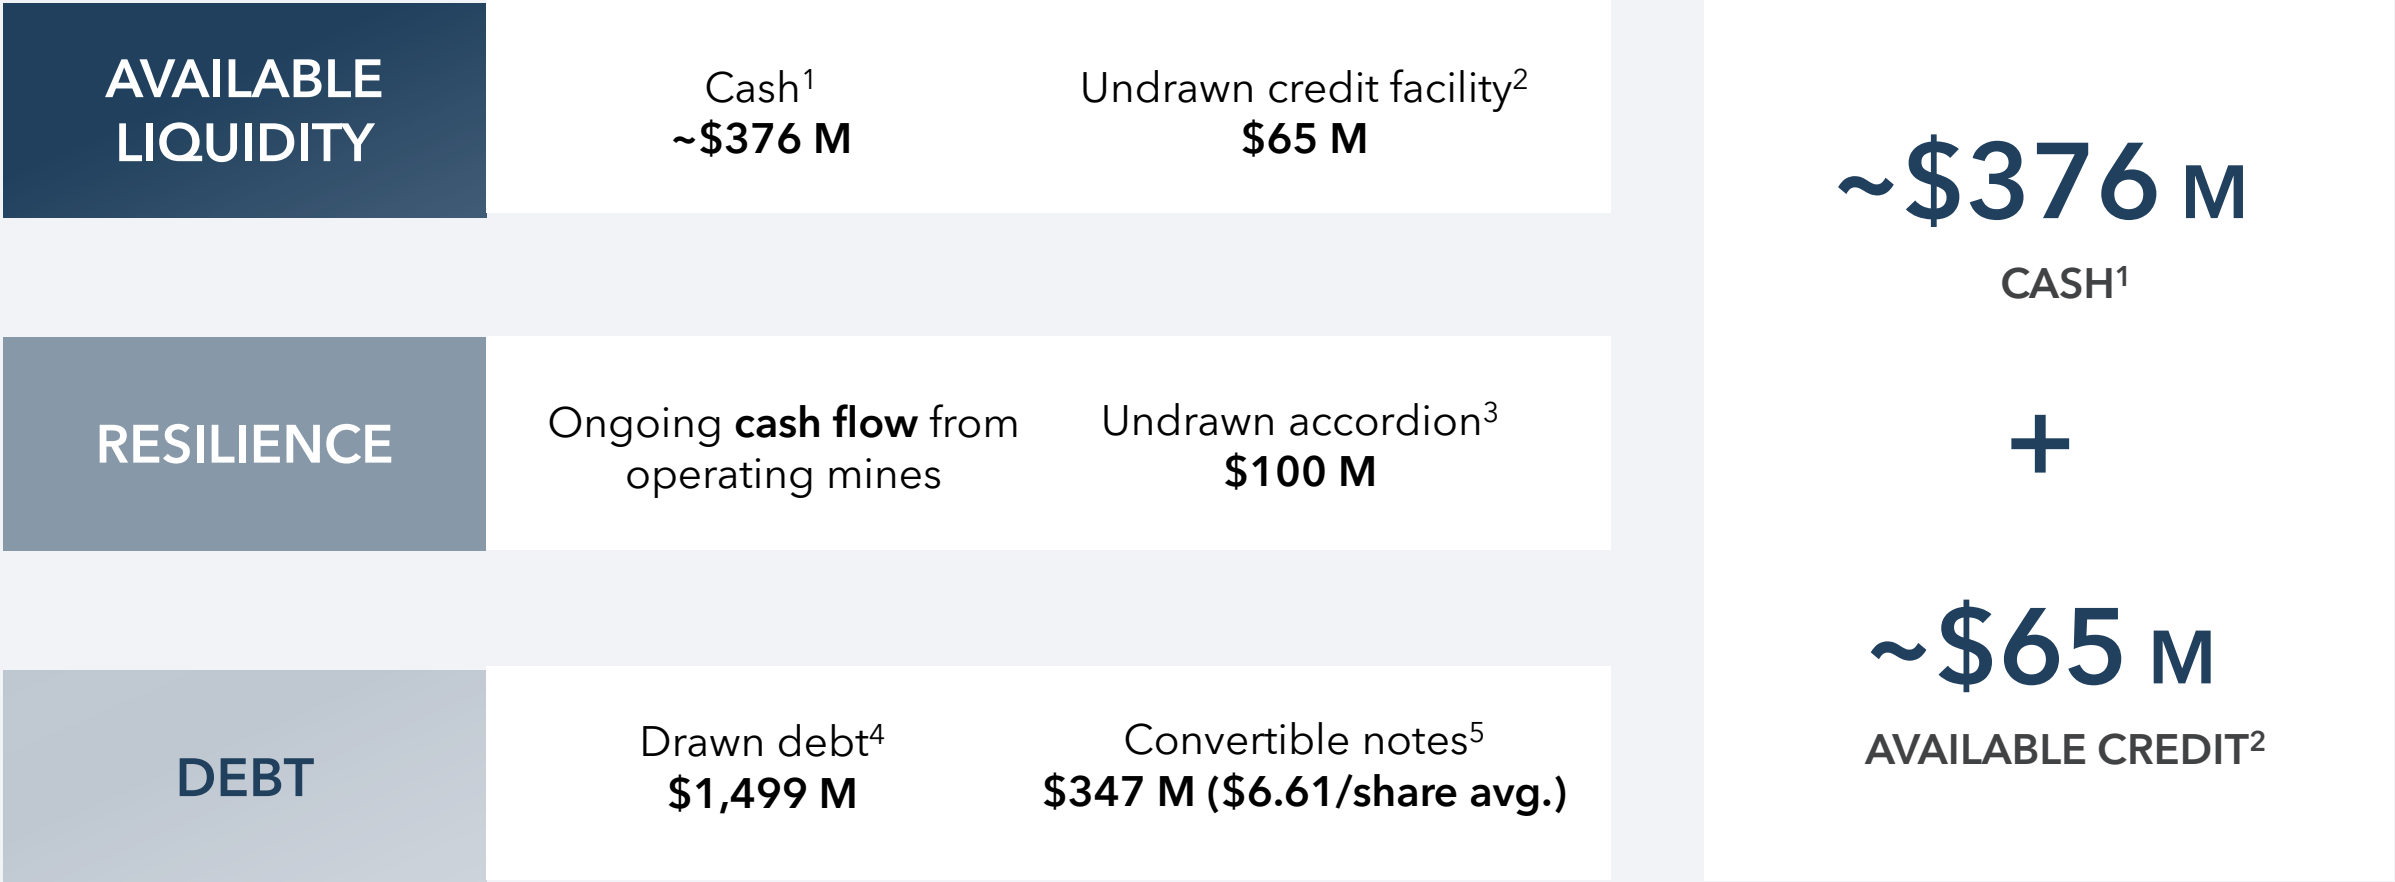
AVAILABLE LIQUIDITY

Cash$^1$
~$376 M

Undrawn credit facility$^2$
$65 M

RESILIENCE

Ongoing **cash flow** from operating mines

Undrawn accordion$^3$
$100 M

DEBT

Drawn debt$^4$
$1,499 M

Convertible notes$^5$
$347 M ($6.61/share avg.)

~$376 M
CASH$^1$

+

~$65 M
AVAILABLE CREDIT$^2$